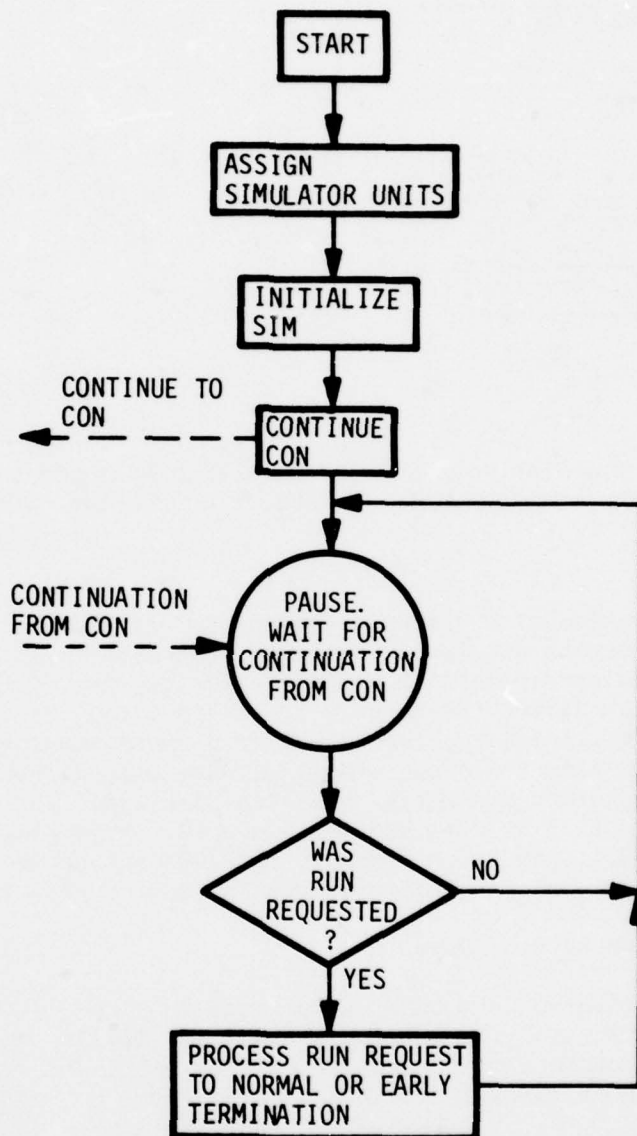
START

ASSIGN SIMULATOR UNITS

INITIALIZE SIM

CONTINUE TO CON

CONTINUE CON

CONTINUATION FROM CON

PAUSE. WAIT FOR CONTINUATION FROM CON

WAS RUN REQUESTED ?

NO

YES

PROCESS RUN REQUEST TO NORMAL OR EARLY TERMINATION